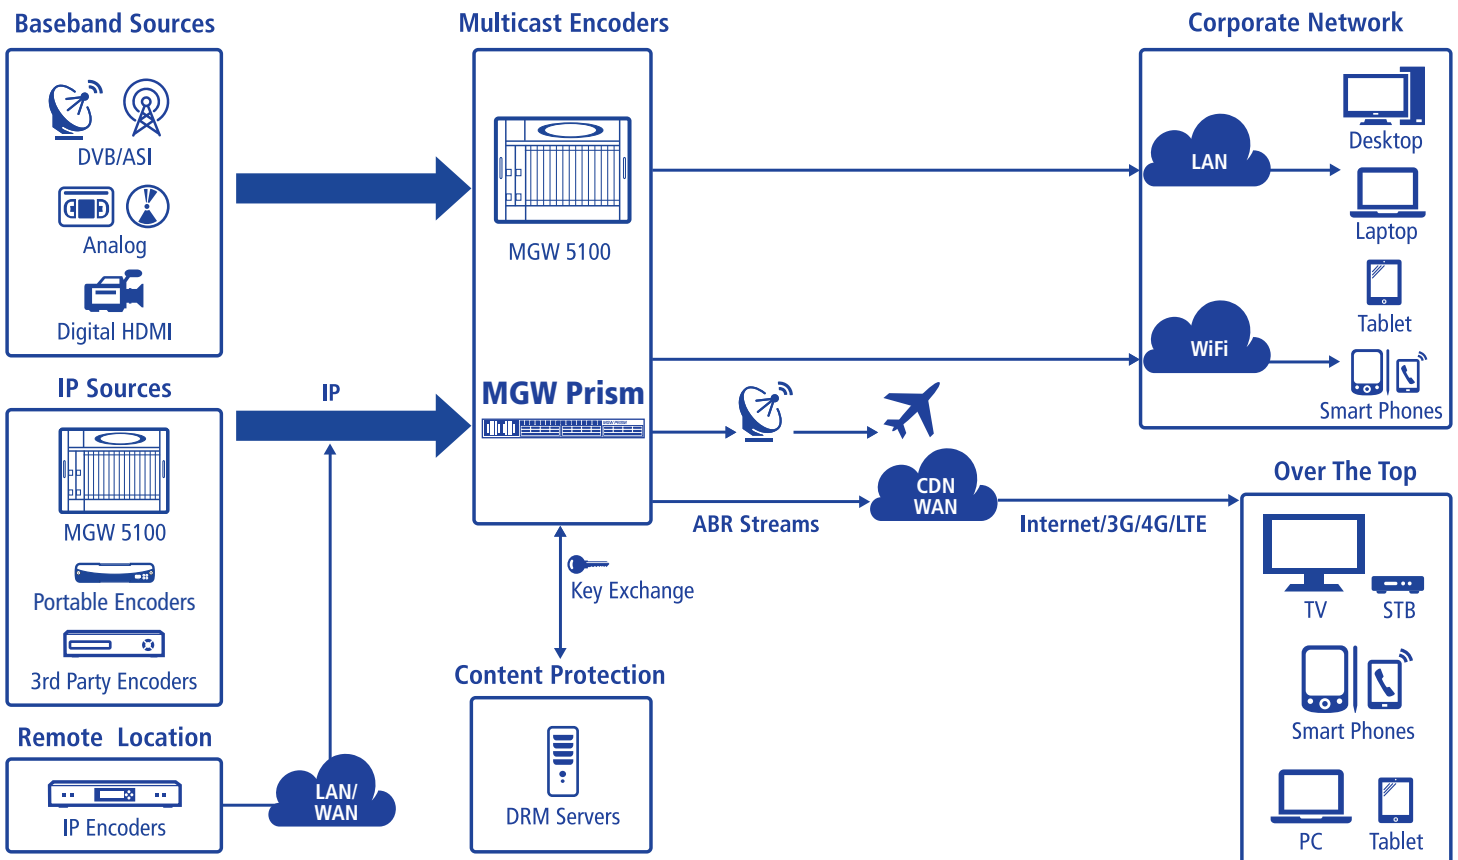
Baseband Sources

DVB/ASI

Analog

Digital HDMI

IP Sources

MGW 5100

Portable Encoders

3rd Party Encoders

Remote Location

IP Encoders

LAN/ WAN

IP

Multicast Encoders

MGW 5100

MGW Prism

Key Exchange

Content Protection

DRM Servers

ABR Streams

CDN WAN

Internet/3G/4G/LTE

Corporate Network

LAN

Desktop

Laptop

Tablet

WiFi

Smart Phones

Over The Top

TV

STB

Smart Phones

PC

Tablet